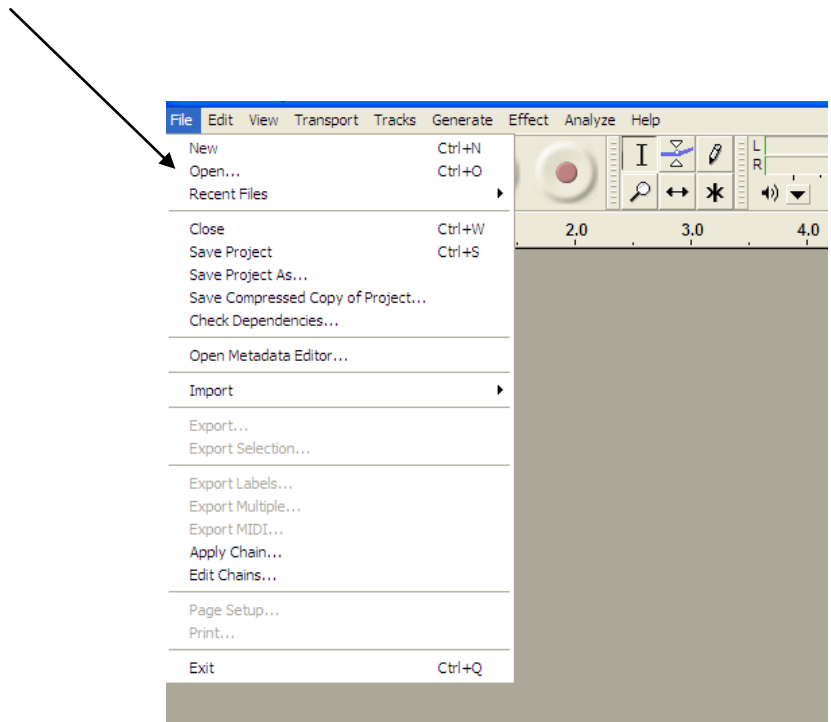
File Edit View Transport Tracks Generate Effect Analyze Help

New Ctrl+N
Open... Ctrl+O
Recent Files

Close Ctrl+W
Save Project Ctrl+S
Save Project As...
Save Compressed Copy of Project...
Check Dependencies...

Open Metadata Editor...

Import

Export...
Export Selection...

Export Labels...
Export Multiple...
Export MIDI...
Apply Chain...
Edit Chains...

Page Setup...
Print...

Exit Ctrl+Q

L
R

2.0 3.0 4.0